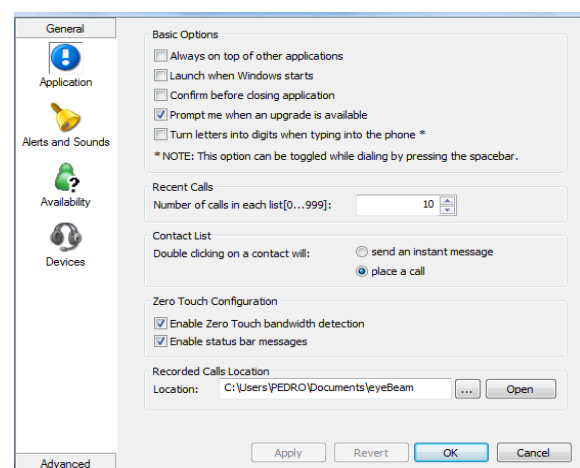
General

Application

Alerts and Sounds

Availability

Devices

Advanced

Basic Options

Always on top of other applications

Launch when Windows starts

Confirm before closing application

Prompt me when an upgrade is available

Turn letters into digits when typing into the phone *

* NOTE: This option can be toggled while dialing by pressing the spacebar.

Recent Calls

Number of calls in each list[0...999]: 10

Contact List

Double clicking on a contact will:

send an instant message

place a call

Zero Touch Configuration

Enable Zero Touch bandwidth detection

Enable status bar messages

Recorded Calls Location

Location: C:\Users\PEDRO\Documents\eyeBeam ... Open

Apply Revert OK Cancel